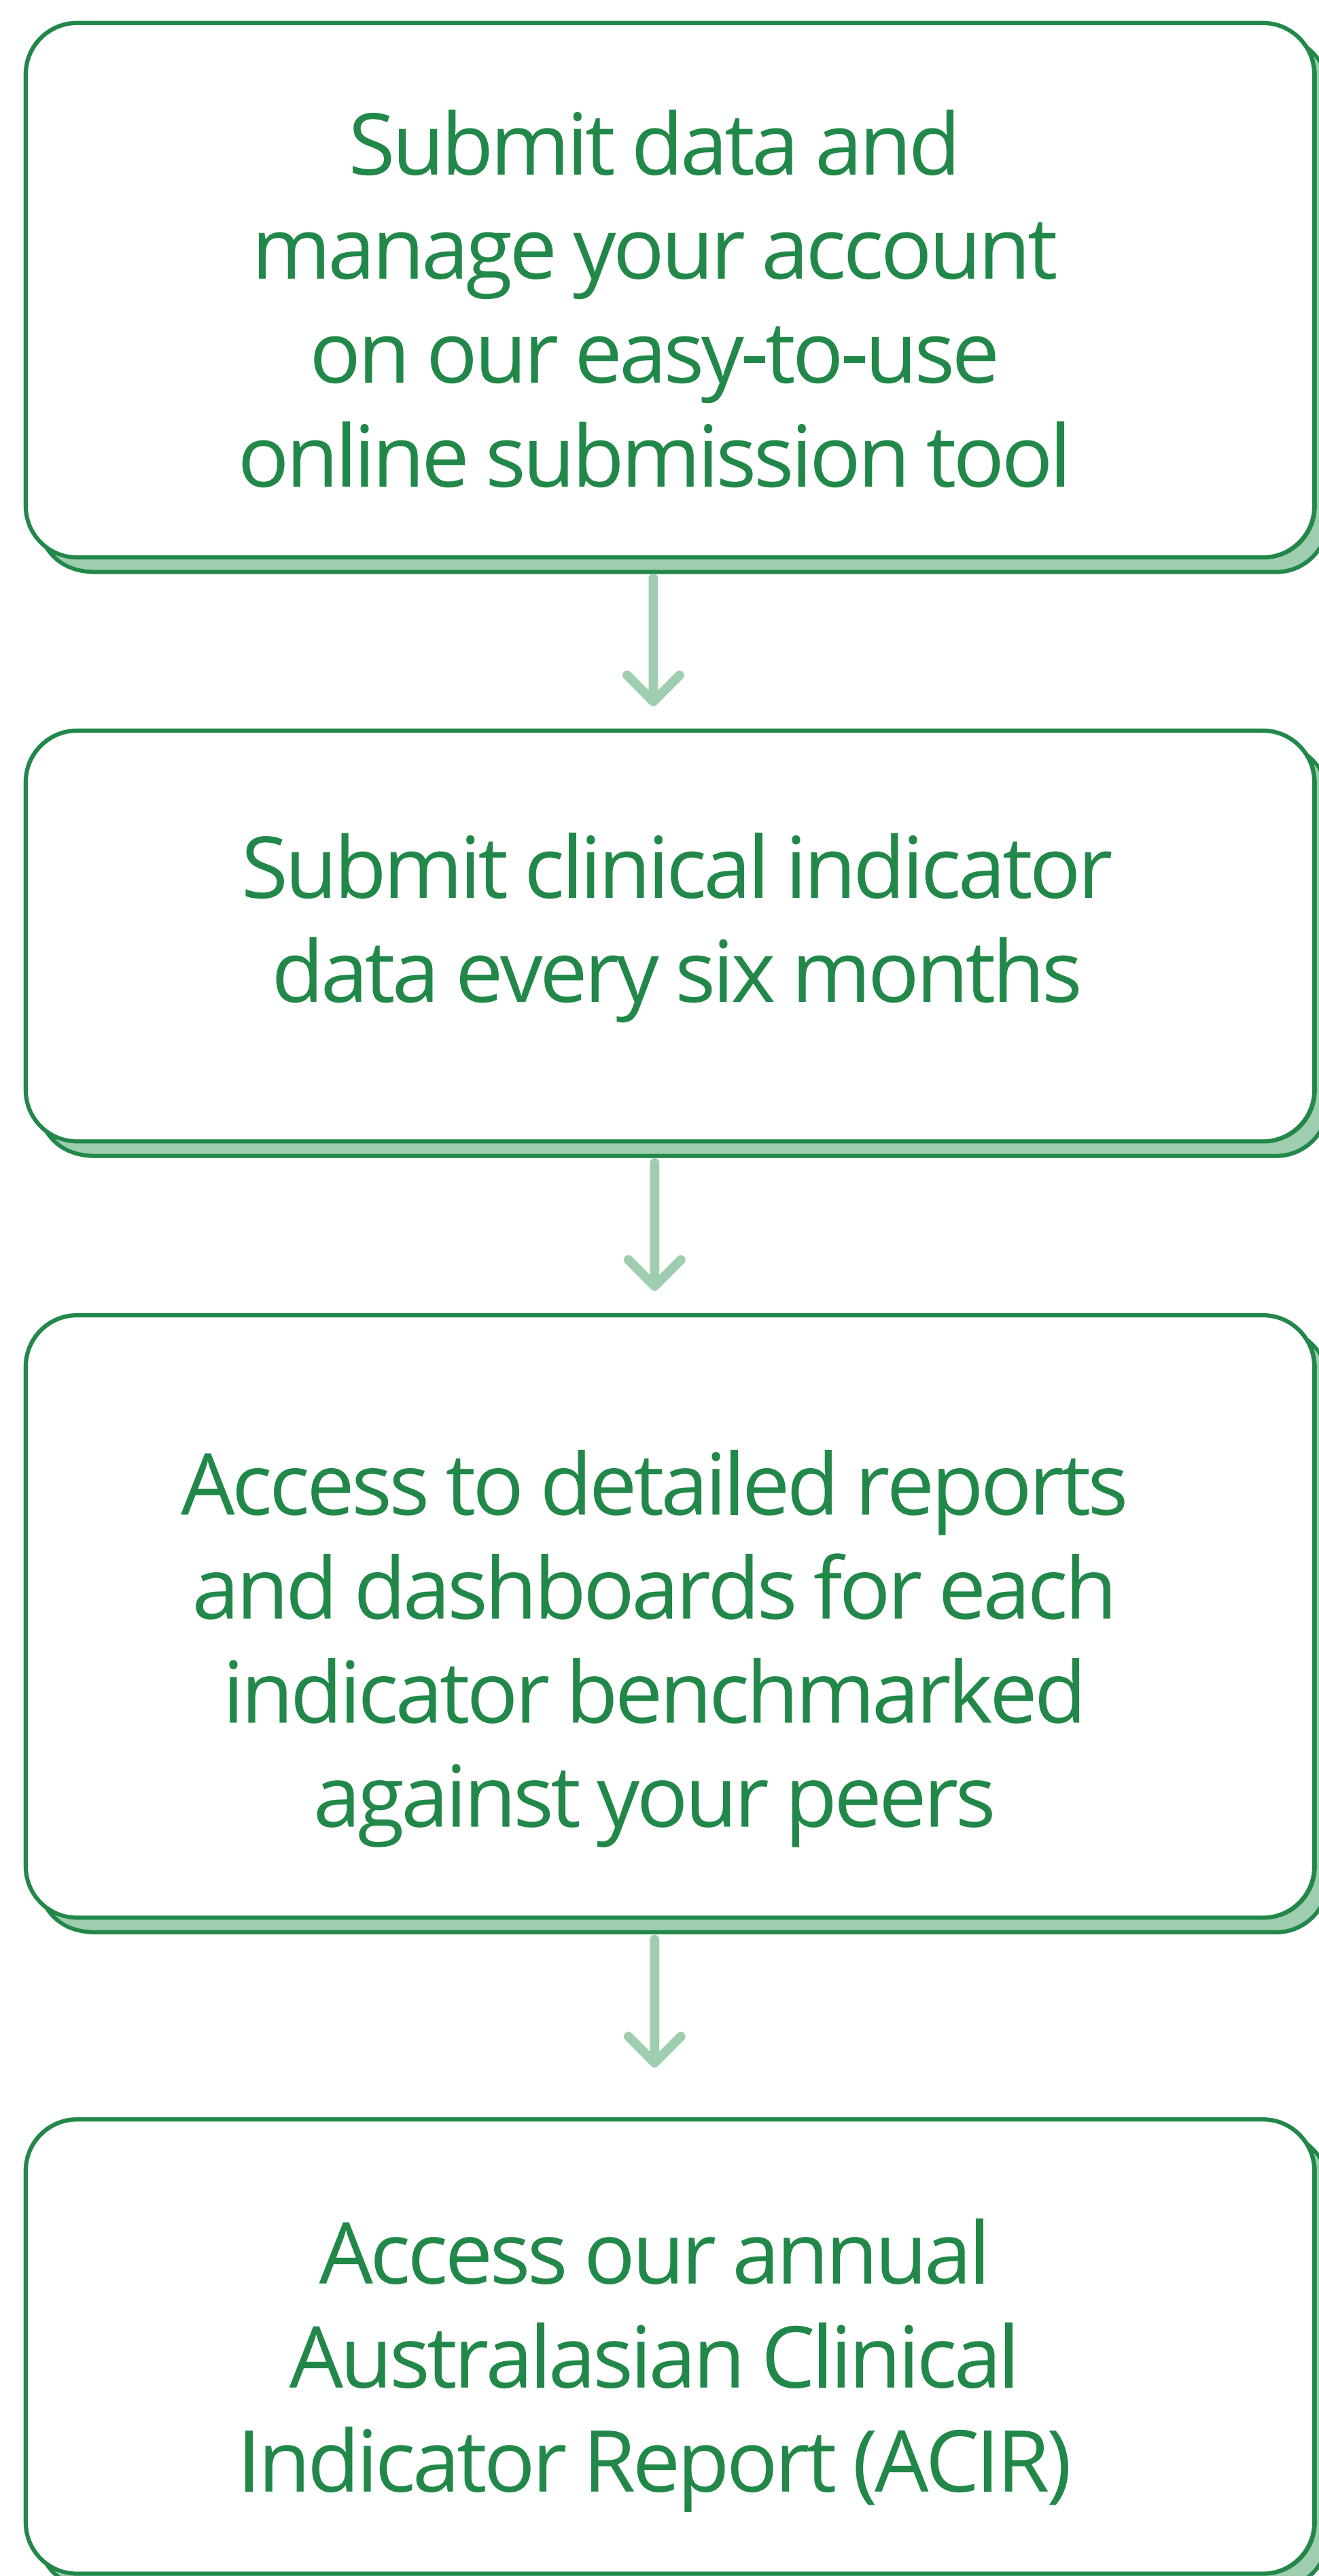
Submit data and manage your account on our easy-to-use online submission tool

Submit clinical indicator data every six months

Access to detailed reports and dashboards for each indicator benchmarked against your peers

Access our annual Australasian Clinical Indicator Report (ACIR)